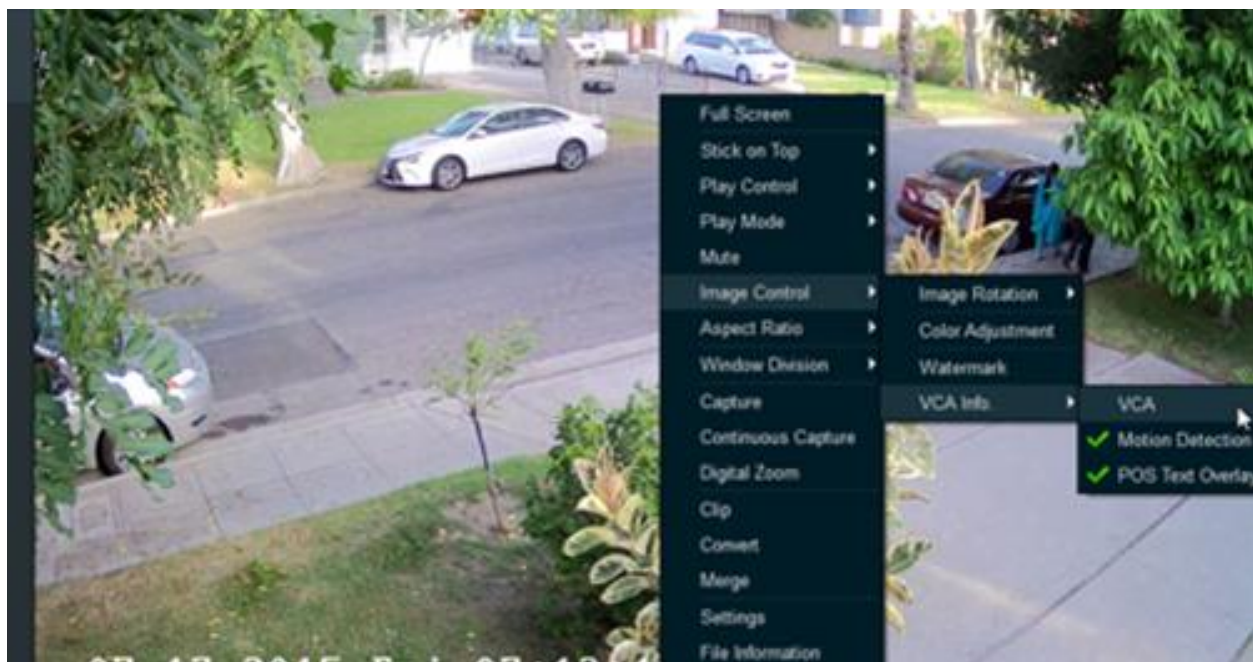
Full Screen
Stick on Top
Play Control
Play Mode
Mute
Image Control
Aspect Ratio
Window Division
Capture
Continuous Capture
Digital Zoom
Clip
Convert
Merge
Settings
File Information

Image Rotation
Color Adjustment
Watermark
VCA Info.

VCA
Motion Detection
POS Text Overlay

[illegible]